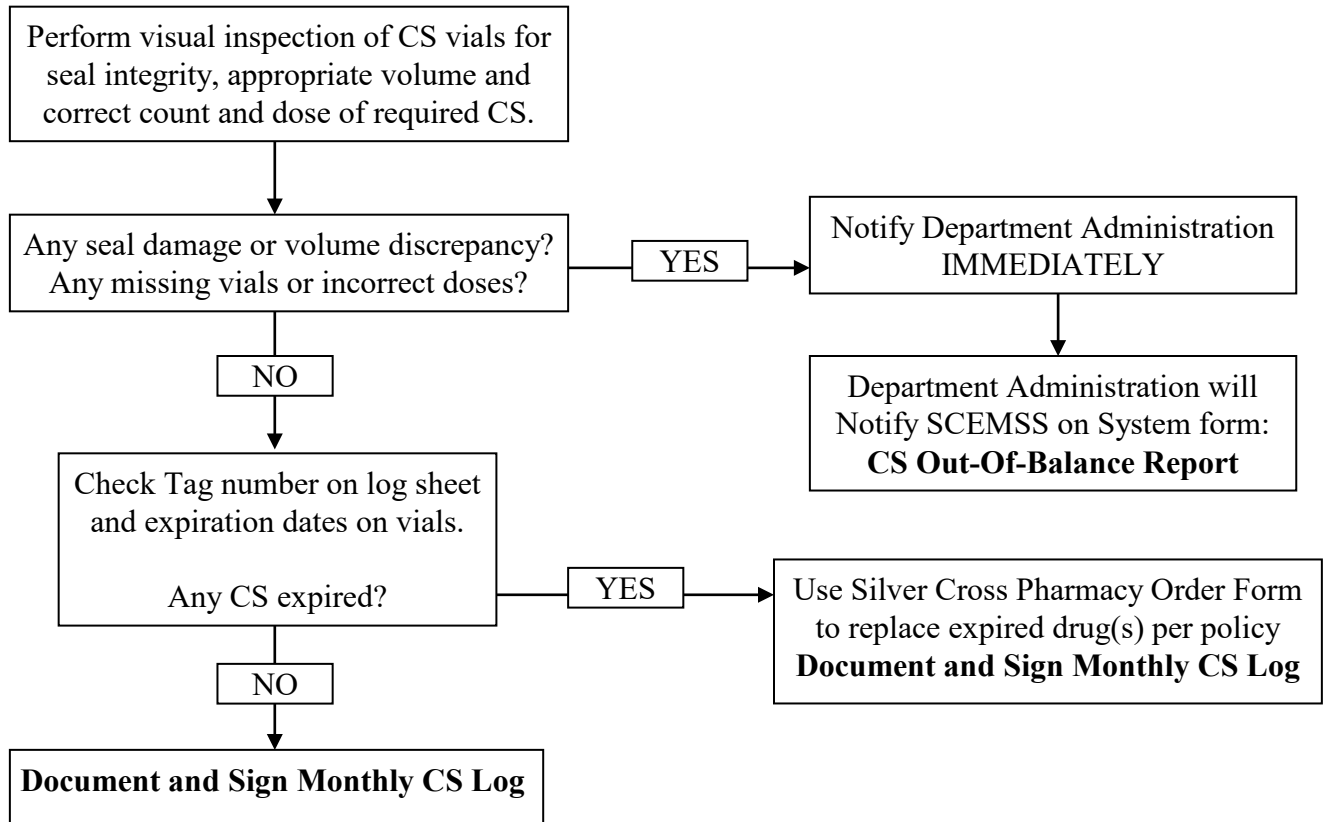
Perform visual inspection of CS vials for seal integrity, appropriate volume and correct count and dose of required CS.

Any seal damage or volume discrepancy? Any missing vials or incorrect doses?

YES

Notify Department Administration IMMEDIATELY

Department Administration will Notify SCEMSS on System form: **CS Out-Of-Balance Report**

NO

Check Tag number on log sheet and expiration dates on vials.

Any CS expired?

YES

Use Silver Cross Pharmacy Order Form to replace expired drug(s) per policy **Document and Sign Monthly CS Log**

NO

**Document and Sign Monthly CS Log**